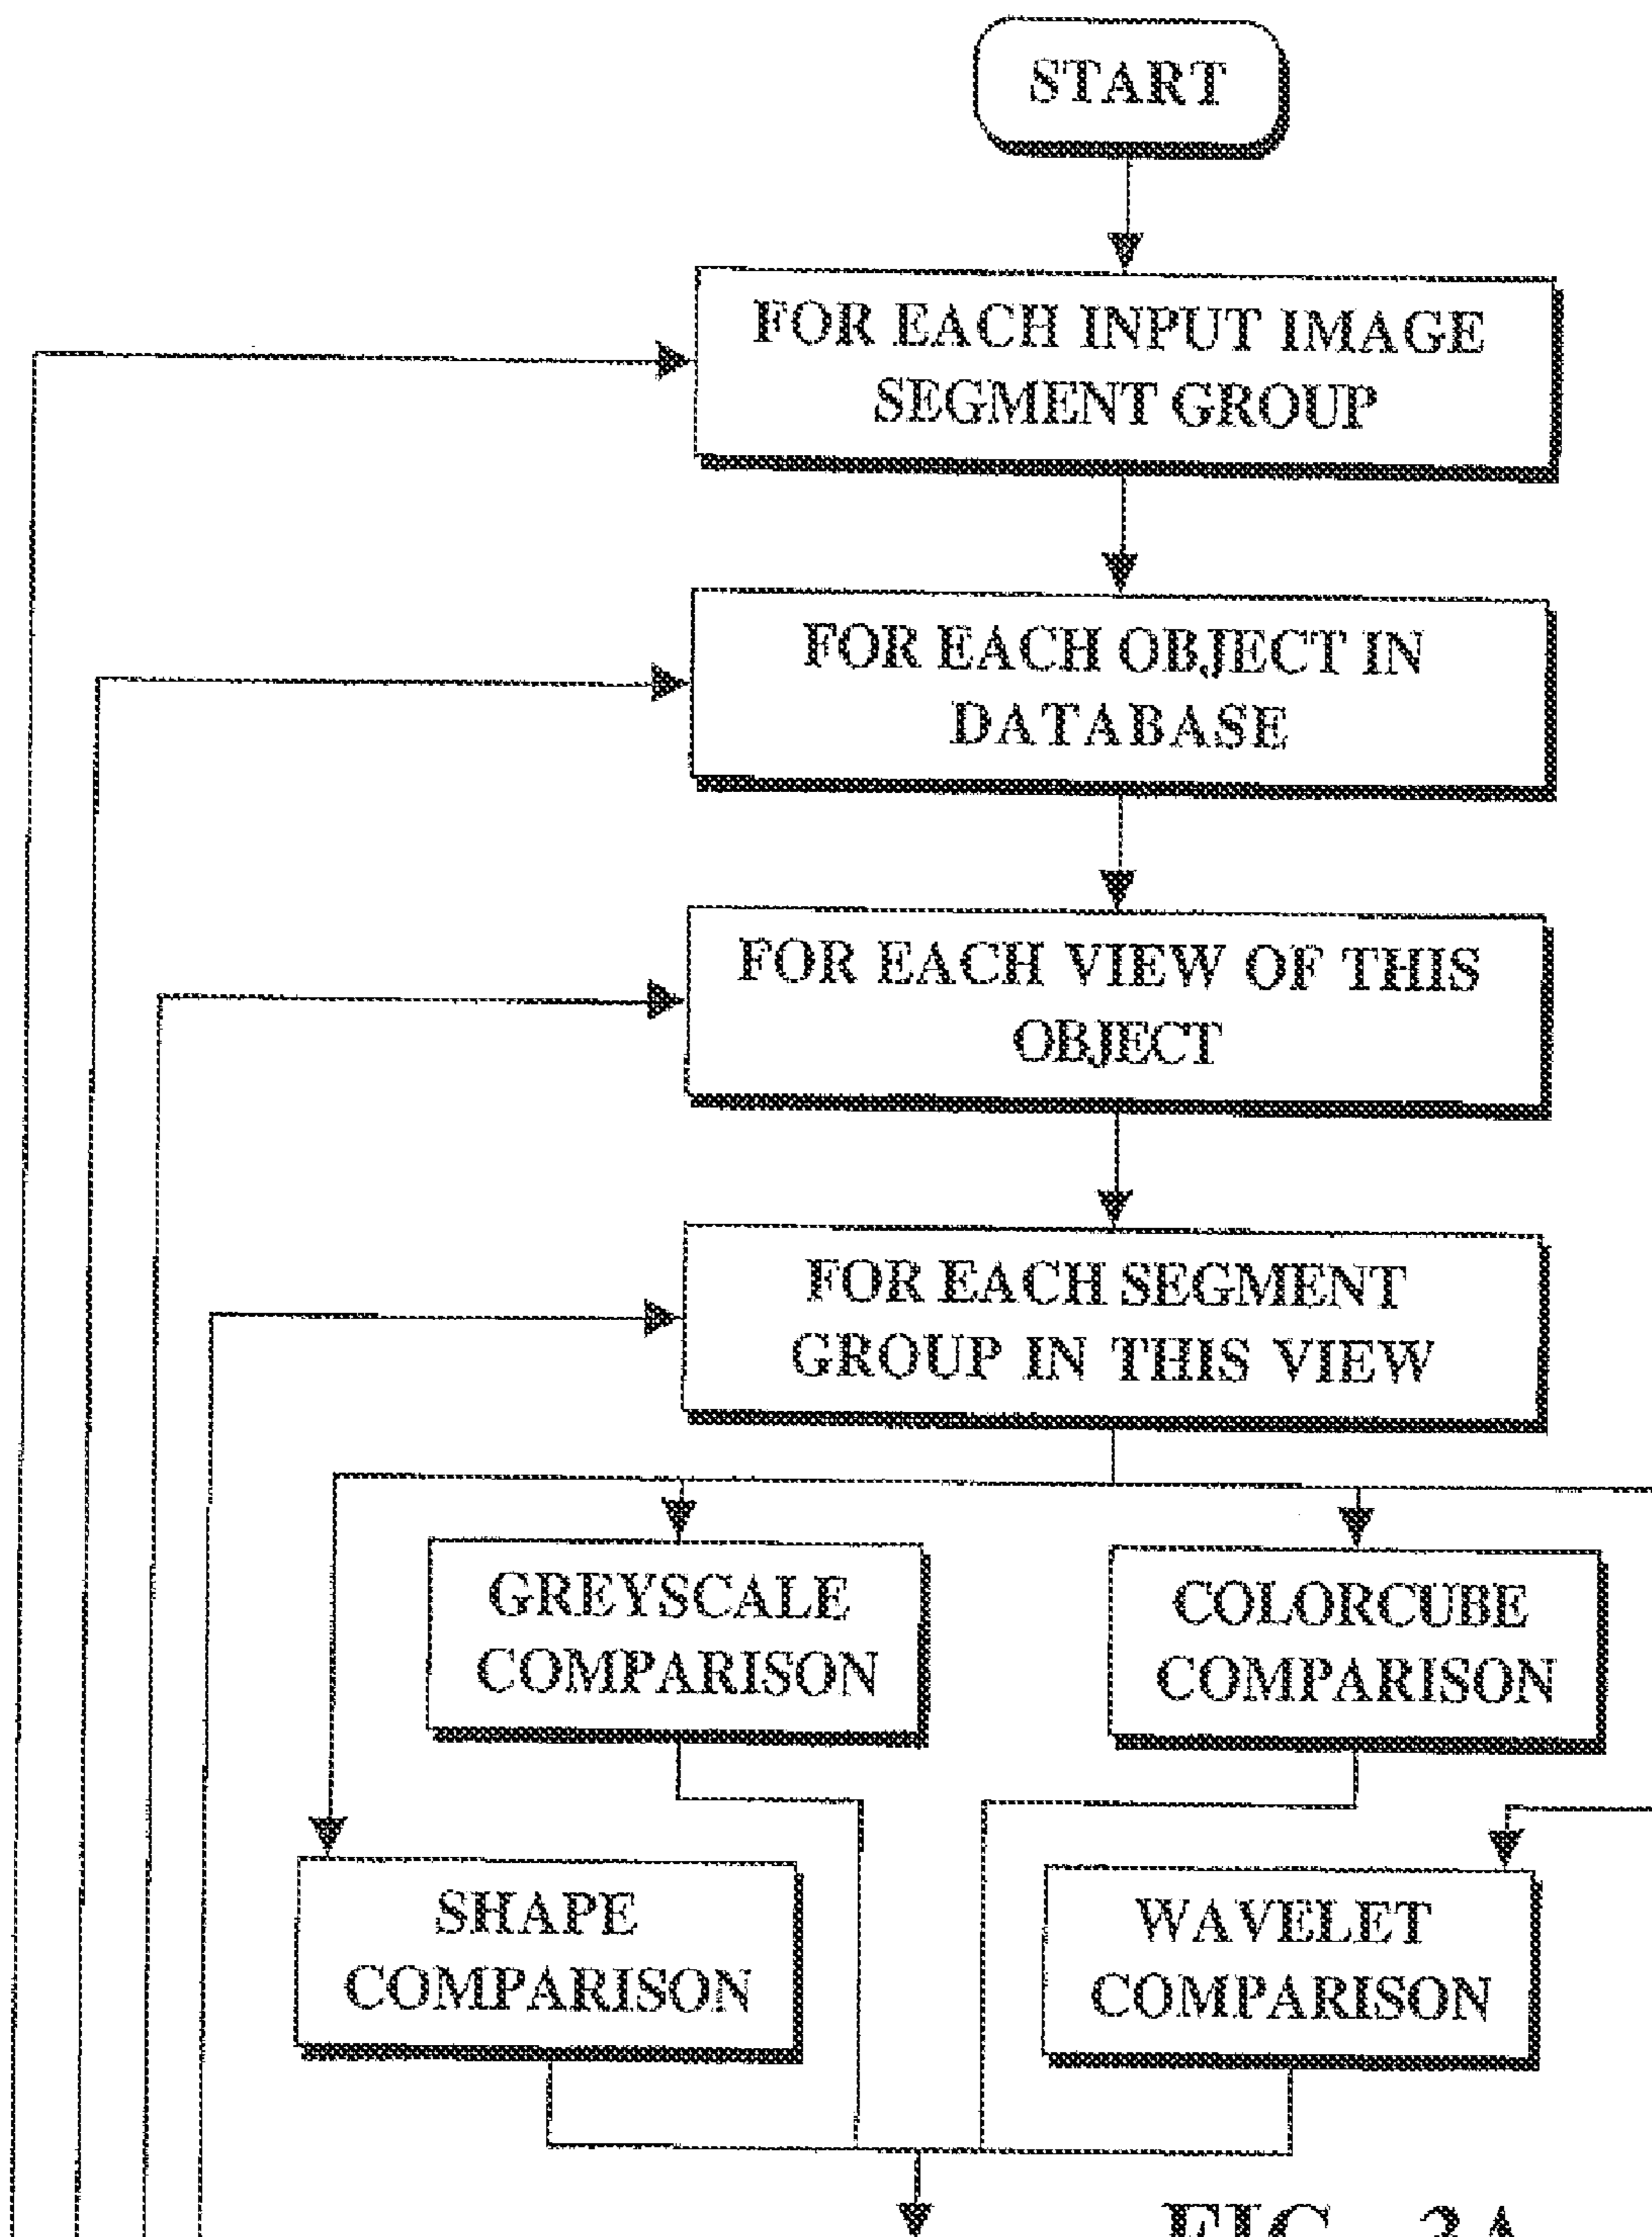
START

FOR EACH INPUT IMAGE SEGMENT GROUP

FOR EACH OBJECT IN DATABASE

FOR EACH VIEW OF THIS OBJECT

FOR EACH SEGMENT GROUP IN THIS VIEW

GREYSCALE COMPARISON

COLORCUBE COMPARISON

SHAPE COMPARISON

WAVELET COMPARISON

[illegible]